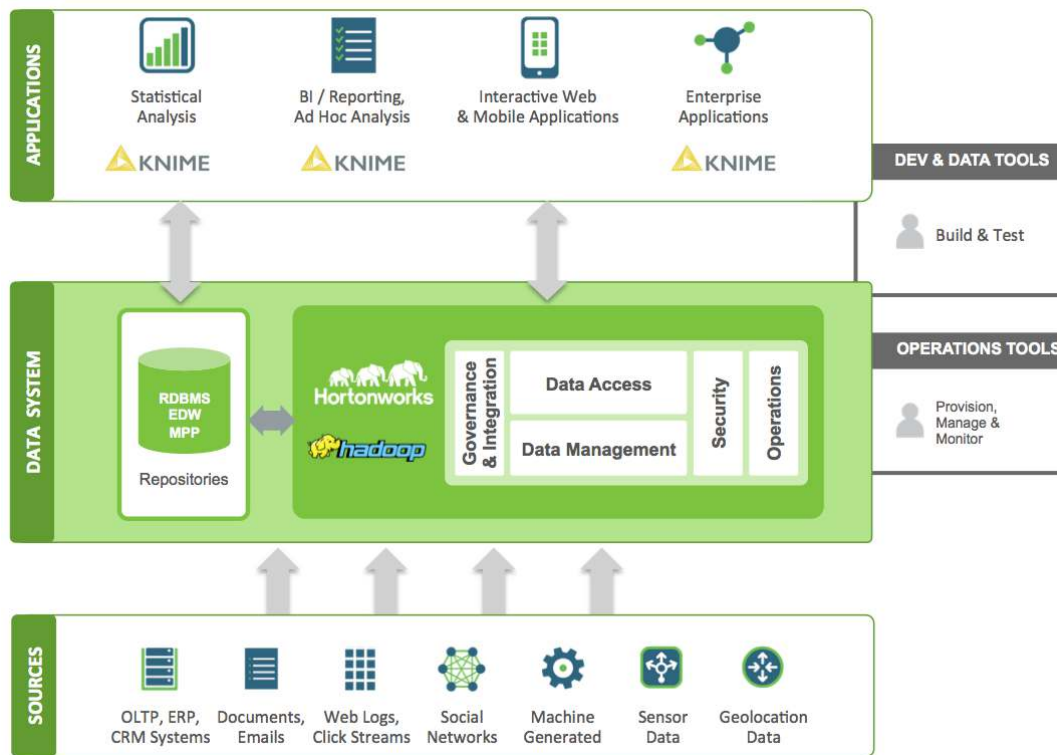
APPLICATIONS

Statistical Analysis

BI / Reporting, Ad Hoc Analysis

Interactive Web & Mobile Applications

Enterprise Applications

KNIME

KNIME

KNIME

DEV & DATA TOOLS

Build & Test

DATA SYSTEM

RDBMS
EDW
MPP

Repositories

Hortonworks

hadoop

Governance & Integration

Data Access

Data Management

Security

Operations

OPERATIONS TOOLS

Provision, Manage & Monitor

SOURCES

OLTP, ERP, CRM Systems

Documents, Emails

Web Logs, Click Streams

Social Networks

Machine Generated

Sensor Data

Geolocation Data